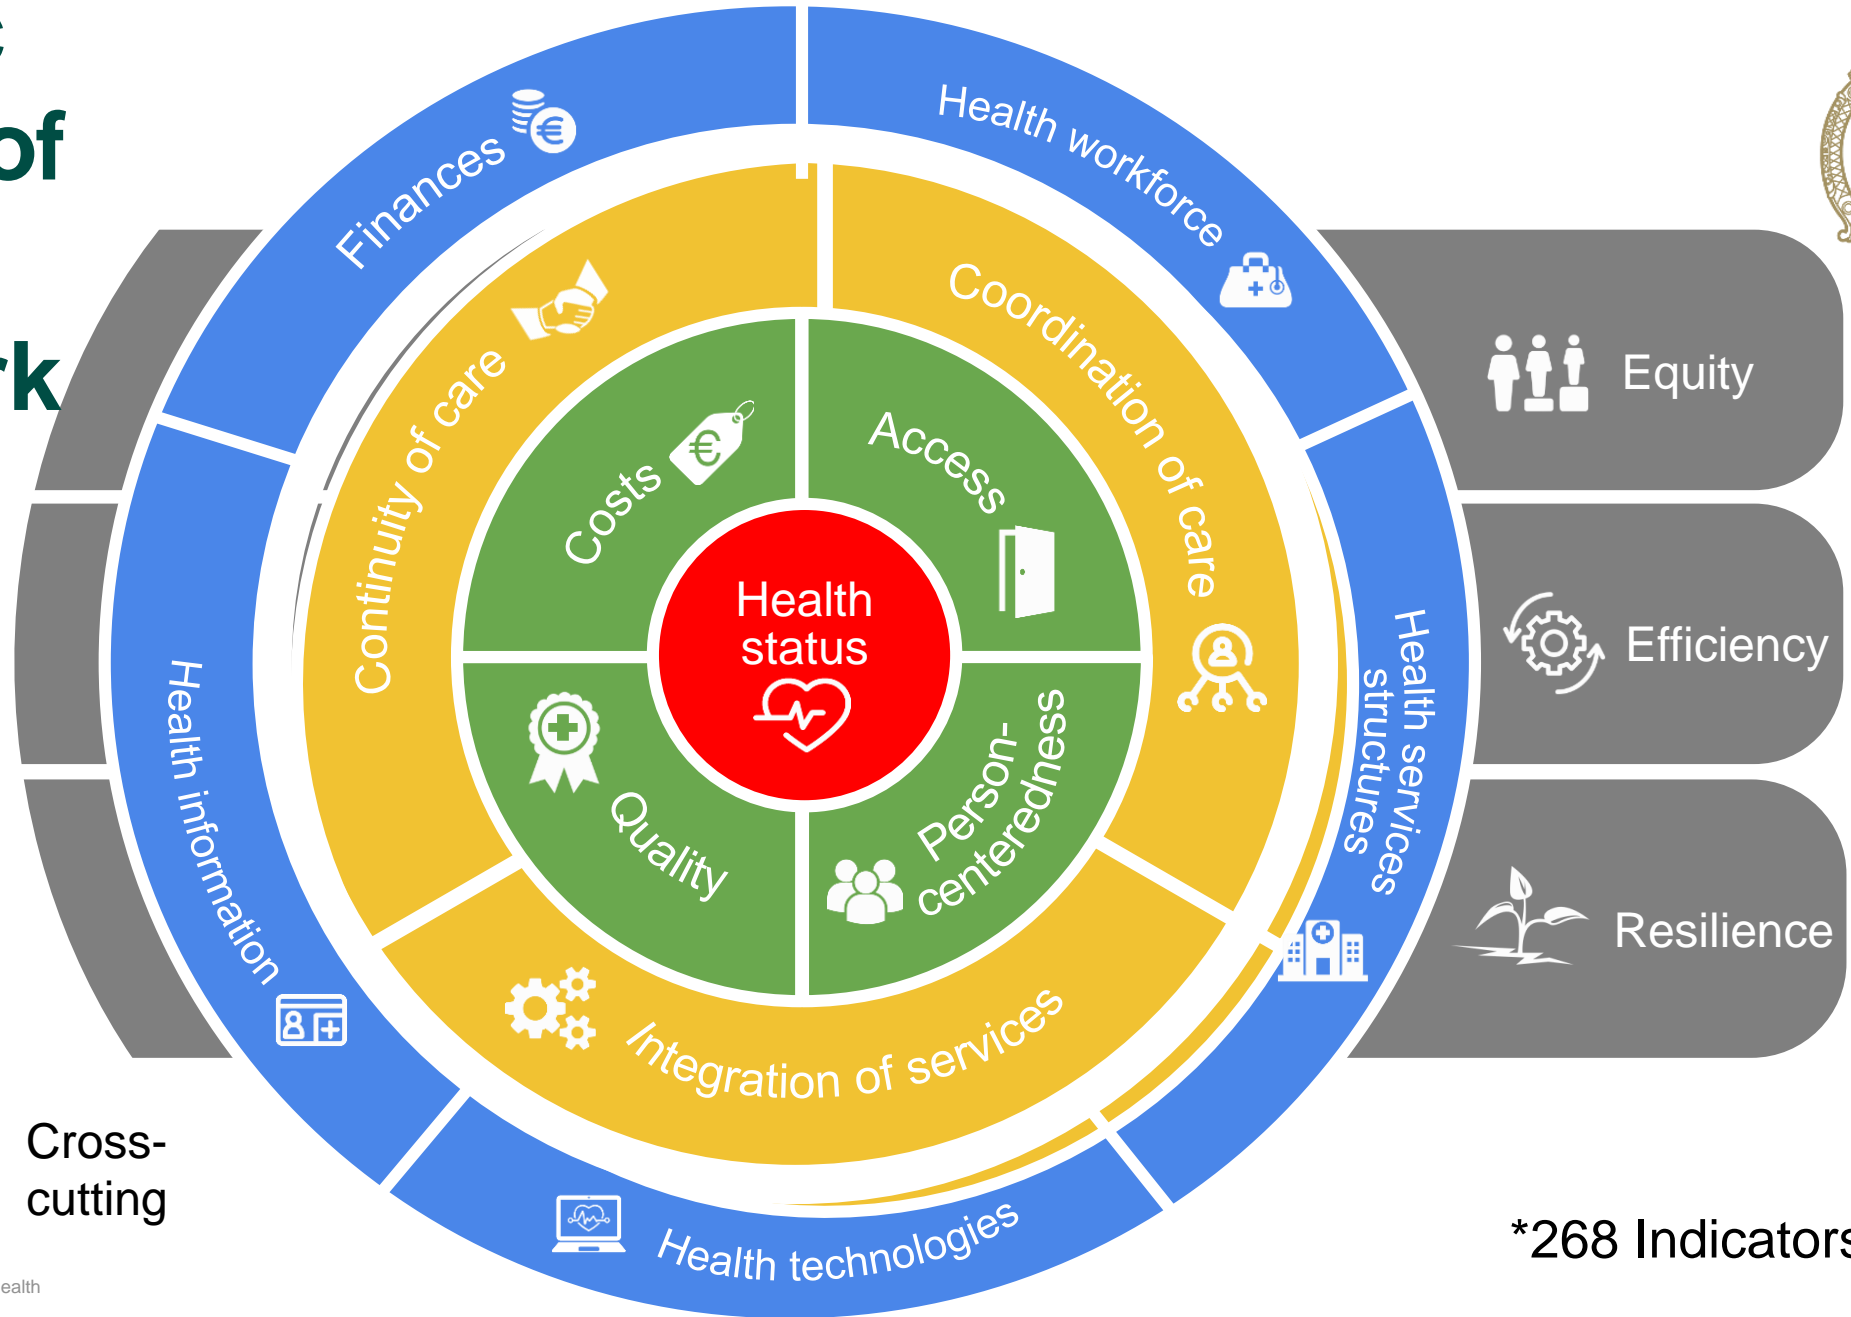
of

rk

Finances

Health workforce

Continuity of care

Coordination of care

Costs

Access

Health status

Quality

Person-centeredness

Integration of services

Health information

Health services structures

Health technologies

Equity

Efficiency

Resilience

Cross-cutting

*268 Indicators

ealth